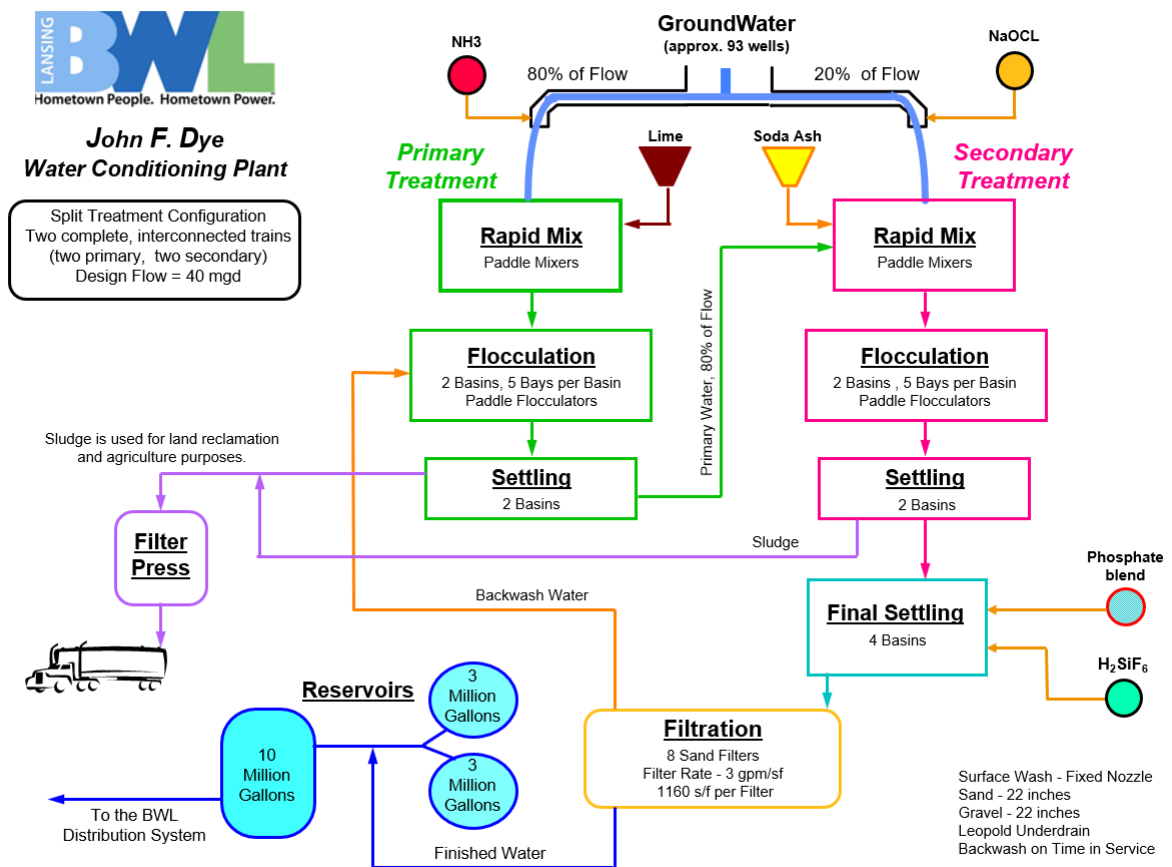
LANSING BWL
Hometown People. Hometown Power.

John F. Dye
Water Conditioning Plant

Split Treatment Configuration
Two complete, interconnected trains
(two primary, two secondary)
Design Flow = 40 mgd

GroundWater
(approx. 93 wells)

NH3
80% of Flow
20% of Flow
NaOCL

Lime
Soda Ash

Primary Treatment
Secondary Treatment

Rapid Mix
Paddle Mixers

Rapid Mix
Paddle Mixers

Primary Water, 80% of Flow

Flocculation
2 Basins, 5 Bays per Basin
Paddle Flocculators

Flocculation
2 Basins , 5 Bays per Basin
Paddle Flocculators

Sludge is used for land reclamation and agriculture purposes.

Settling
2 Basins

Settling
2 Basins

Sludge

Filter Press

Backwash Water

Phosphate blend

Final Settling
4 Basins

$H_2SiF_6$

Reservoirs

3 Million Gallons

3 Million Gallons

10 Million Gallons

Filtration
8 Sand Filters
Filter Rate - 3 gpm/sf
1160 s/f per Filter

To the BWL
Distribution System

Finished Water

Surface Wash - Fixed Nozzle
Sand - 22 inches
Gravel - 22 inches
Leopold Underdrain
Backwash on Time in Service